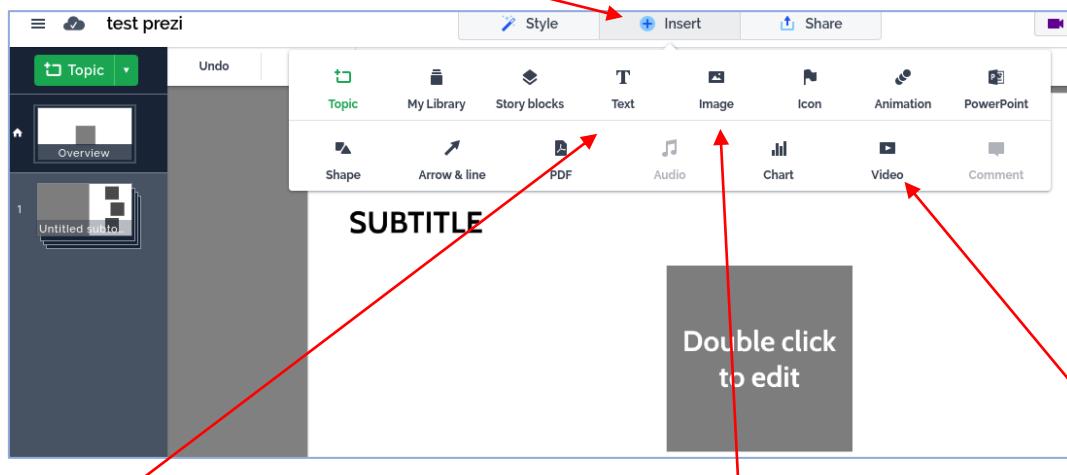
test prezi

Style

Insert

Share

Topic

Undo

Overview

1

Untitled subto

Topic

My Library

Story blocks

Text

Image

Icon

Animation

PowerPoint

Shape

Arrow & line

PDF

Audio

Chart

Video

Comment

SUBTITLE

Double click to edit